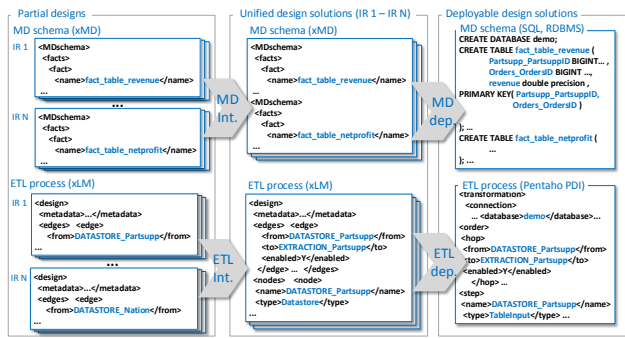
Partial designs

MD schema (xMD)

IR 1
<MDschema>
<facts>
<fact>
<name>fact_table_revenue</name>
...

...

IR N
<MDschema>
<facts>
<fact>
<name>fact_table_netprofit</name>
...

MD Int.

ETL process (xLM)

IR 1
<design>
<metadata>...</metadata>
<edges> <edge>
<from>DATASTORE_Partsupp</from>
...

...

IR N
<design>
<metadata>...</metadata>
<edges> <edge>
<from>DATASTORE_Nation</from>
...

ETL Int.

Unified design solutions (IR 1 – IR N)

MD schema (xMD)
<MDschema>
<facts>
<fact>
<name>fact_table_revenue</name>
...
<MDschema>
<facts>
<fact>
<name>fact_table_netprofit</name>
...

ETL process (xLM)
<design>
<metadata>...</metadata>
<edges> <edge>
<from>DATASTORE_Partsupp</from>
<to>EXTRACTION_Partsupp</to>
<enabled>Y</enabled>
</edge> ... </edges>
<nodes> <node>
<name>DATASTORE_Partsupp</name>
<type>Datastore</type>
...

MD dep.

ETL dep.

Deployable design solutions

MD schema (SQL, RDBMS)
CREATE DATABASE demo;
CREATE TABLE fact_table_revenue (
Partsupp_PartsuppID BIGINT... ,
Orders_OrdersID BIGINT ...,
revenue double precision ,
PRIMARY KEY( Partsupp_PartsuppID,
Orders_OrdersID )
); ...
CREATE TABLE fact_table_netprofit (
...
); ...

ETL process (Pentaho PDI)
<transformation>
<connection>
... <database>demo</database>...
<order>
<hop>
<from>DATASTORE_Partsupp</from>
<to>EXTRACTION_Partsupp</to>
<enabled>Y</enabled>
</hop> ...
<step>
<name>DATASTORE_Partsupp</name>
<type>TableInput</type> ...